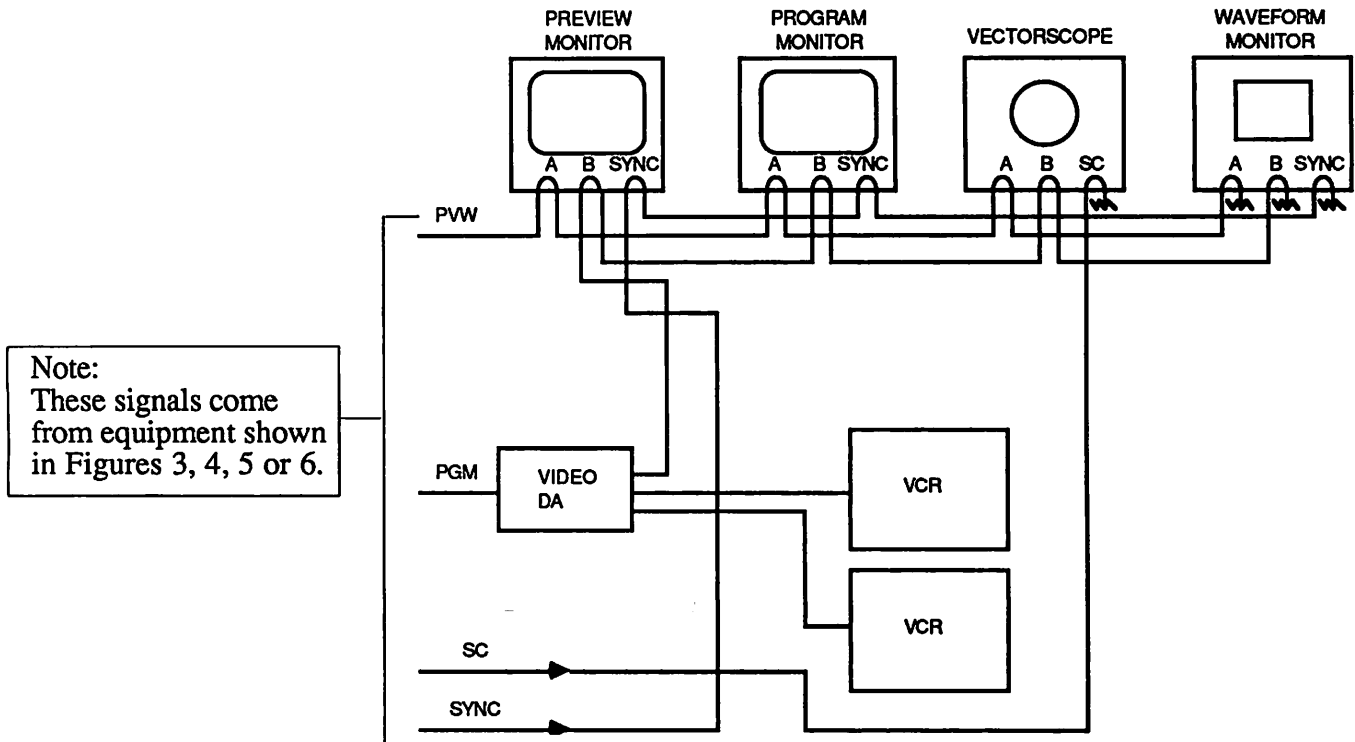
PREVIEW MONITOR

PROGRAM MONITOR

VECTORSCOPE

WAVEFORM MONITOR

A B SYNC

A B SYNC

A B SC

A B SYNC

PVW

Note:
These signals come from equipment shown in Figures 3, 4, 5 or 6.

PGM

VIDEO DA

VCR

VCR

SC

SYNC